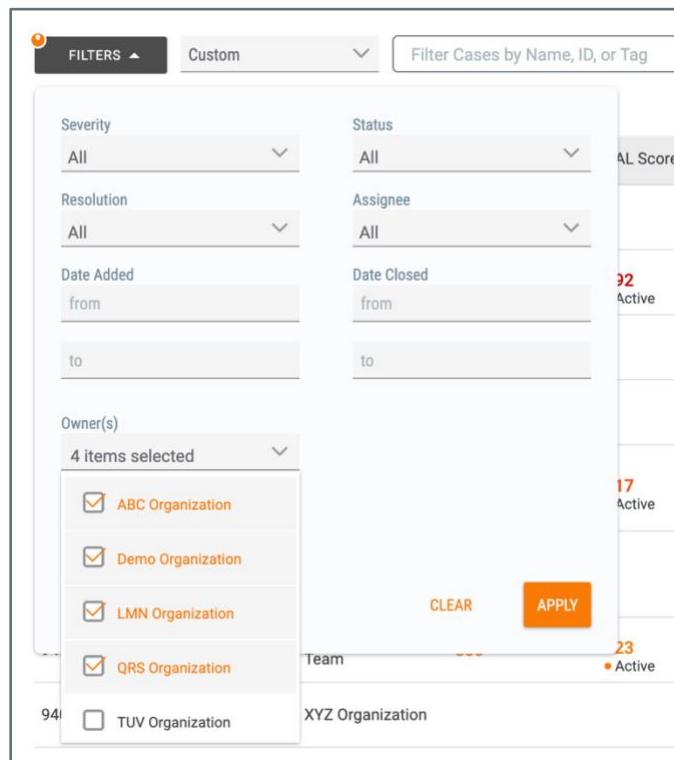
FILTERS ▲ Custom Filter Cases by Name, ID, or Tag

Severity
All

Status
All

AL Score

Resolution
All

Assignee
All

Date Added
from

to

Date Closed
from

to

92
Active

Owner(s)
4 items selected

17
Active

ABC Organization
Demo Organization
LMN Organization
QRS Organization
TUV Organization

CLEAR APPLY

Team

23
• Active

94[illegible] XYZ Organization